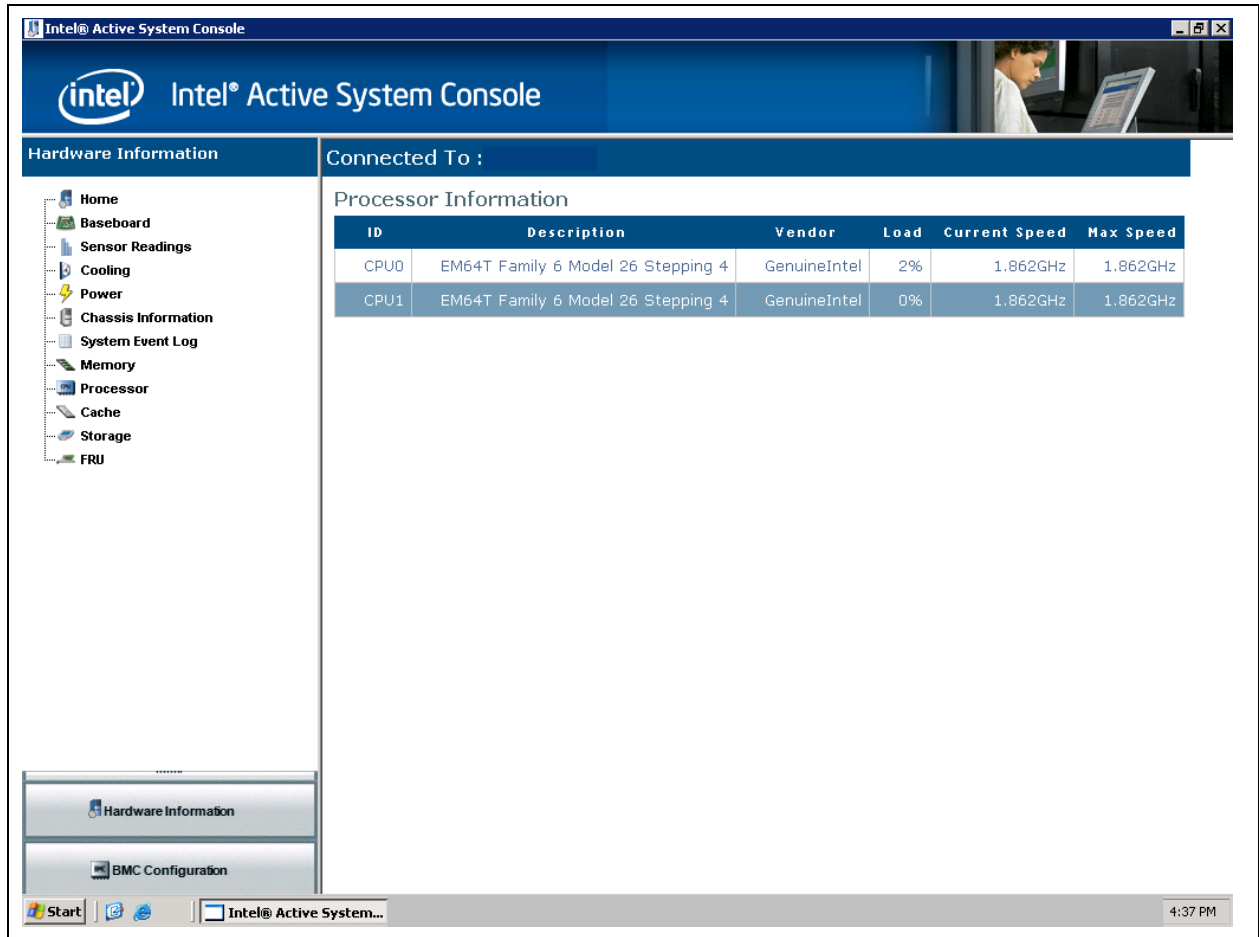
Intel® Active System Console

intel Intel® Active System Console

Hardware Information

Home
Baseboard
Sensor Readings
Cooling
Power
Chassis Information
System Event Log
Memory
Processor
Cache
Storage
FRU

Hardware Information

BMC Configuration

Connected To :

Processor Information

| ID | Description | Vendor | Load | Current Speed | Max Speed |
|---|---|---|---|---|---|
| CPU0 | EM64T Family 6 Model 26 Stepping 4 | GenuineIntel | 2% | 1.862GHz | 1.862GHz |
| CPU1 | EM64T Family 6 Model 26 Stepping 4 | GenuineIntel | 0% | 1.862GHz | 1.862GHz |

Start Intel® Active System... 4:37 PM